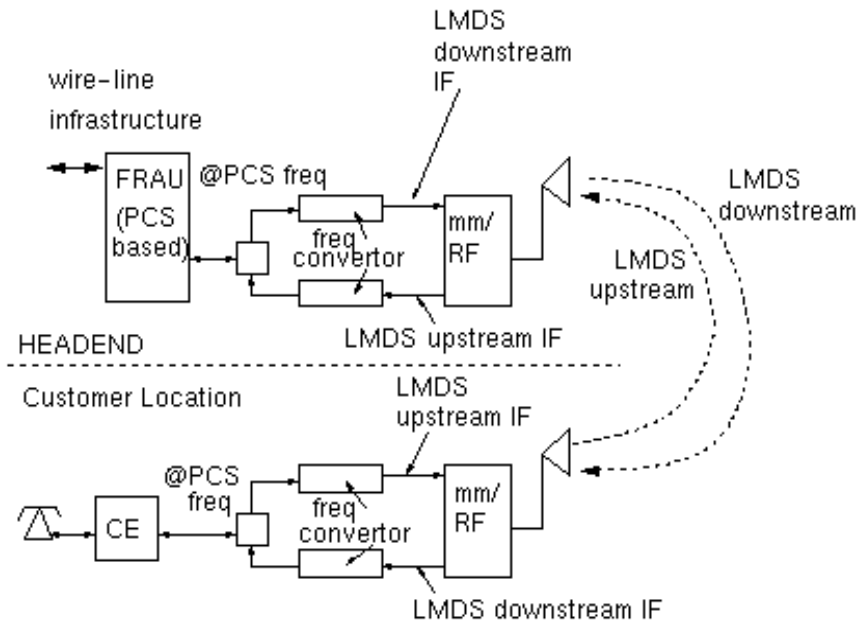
wire-line infrastructure

FRAU (PCS based)

@PCS freq

LMDS downstream IF

freq convertor

mm/ RF

LMDS upstream IF

LMDS downstream

LMDS upstream

HEADEND

Customer Location

LMDS upstream IF

@PCS freq

CE

freq convertor

mm/ RF

LMDS downstream IF